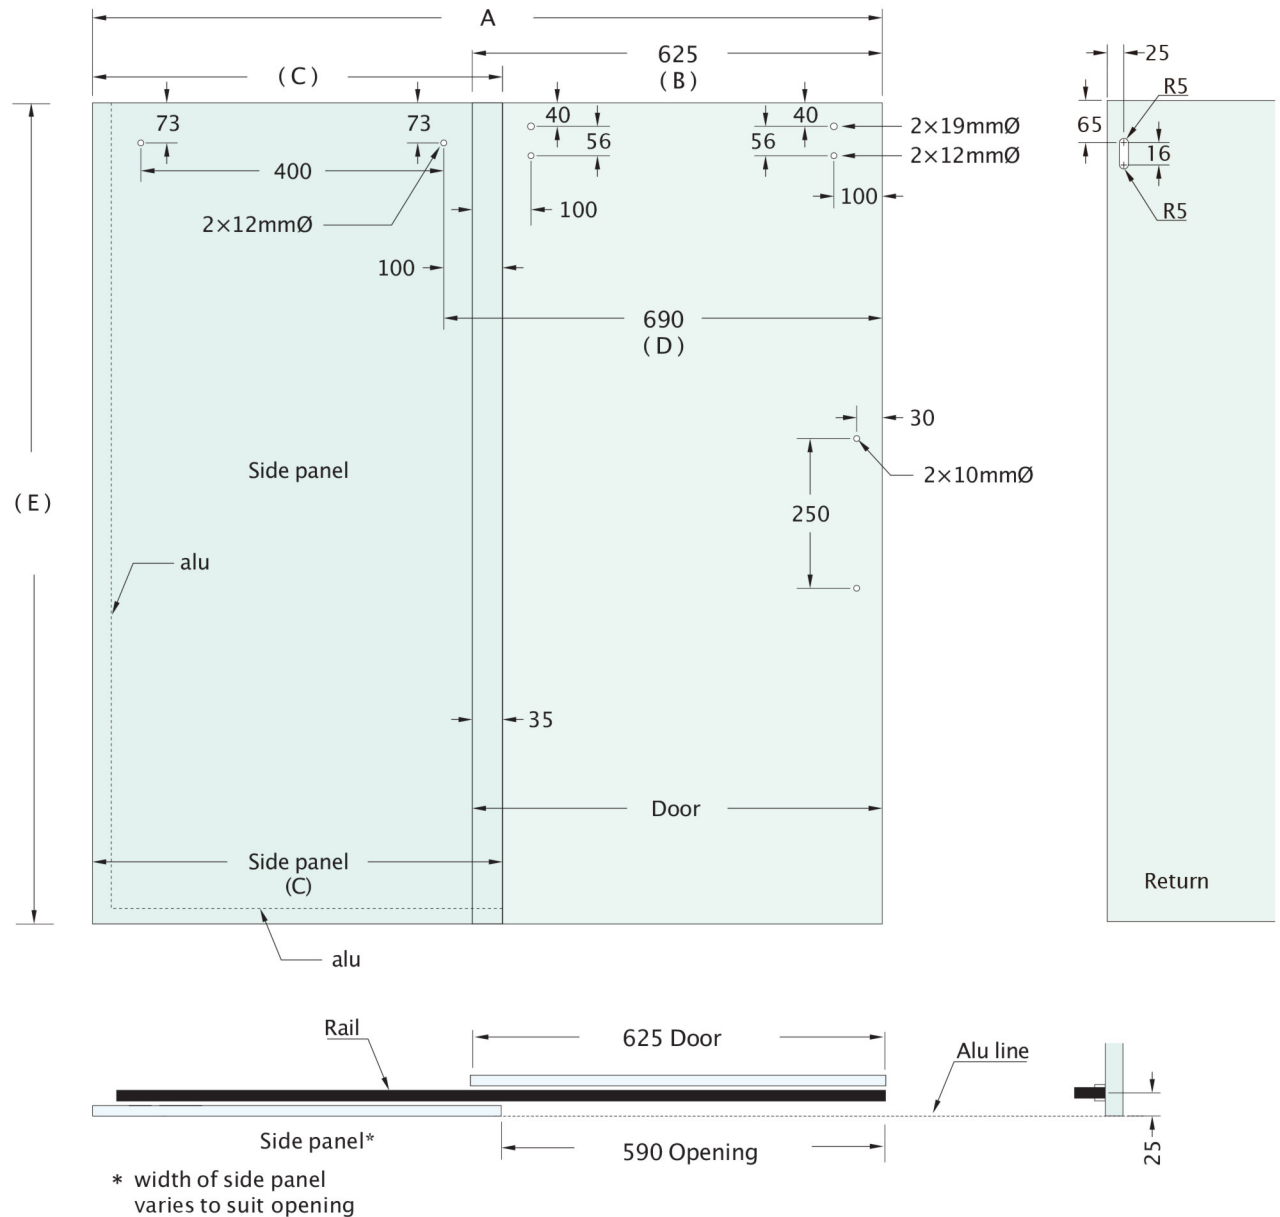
A

625
(B)

(C)

25

R5

65

16

R5

73

73

40

56

40

56

2×19mmØ

2×12mmØ

400

2×12mmØ

100

100

100

690
(D)

30

2×10mmØ

250

(E)

Side panel

alu

35

Door

Side panel
(C)

Return

alu

Rail

625 Door

Alu line

Side panel*

590 Opening

25

* width of side panel varies to suit opening